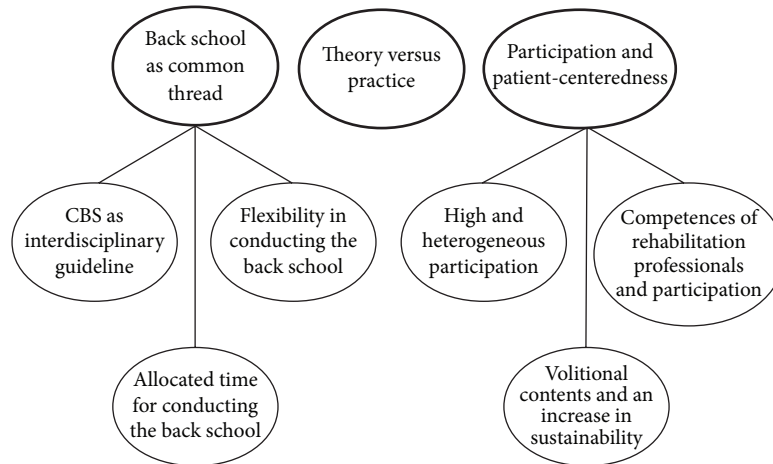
Back school as common thread

Theory versus practice

Participation and patient-centeredness

CBS as interdisciplinary guideline

Flexibility in conducting the back school

Allocated time for conducting the back school

High and heterogeneous participation

Competences of rehabilitation professionals and participation

Volitional contents and an increase in sustainability